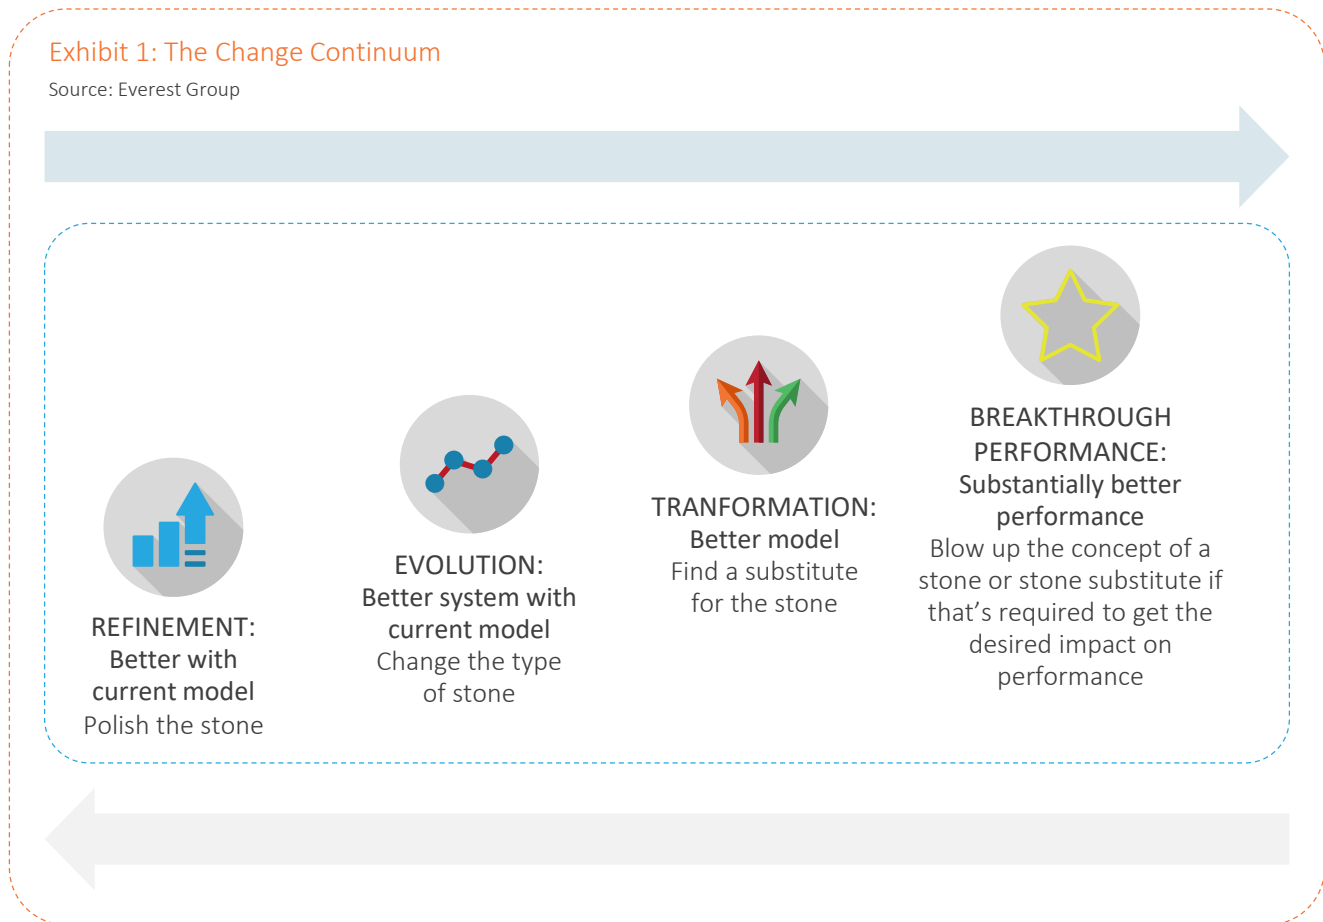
Exhibit 1: The Change Continuum

Source: Everest Group

REFINEMENT:
Better with current model
Polish the stone

EVOLUTION:
Better system with current model
Change the type of stone

TRANFORMATION:
Better model
Find a substitute for the stone

BREAKTHROUGH PERFORMANCE:
Substantially better performance
Blow up the concept of a stone or stone substitute if that’s required to get the desired impact on performance